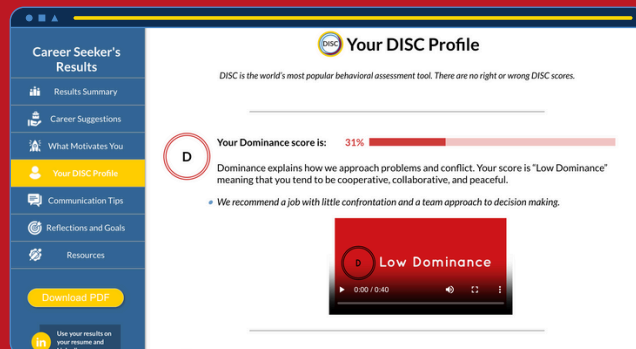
Career Seeker's Results

Results Summary

Career Suggestions

What Motivates You

Your DISC Profile

Communication Tips

Reflections and Goals

Resources

Download PDF

Use your results on your resume and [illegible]

DISC Your DISC Profile

DISC is the world's most popular behavioral assessment tool. There are no right or wrong DISC scores.

D

Your Dominance score is: 31%

Dominance explains how we approach problems and conflict. Your score is "Low Dominance" meaning that you tend to be cooperative, collaborative, and peaceful.

We recommend a job with little confrontation and a team approach to decision making.

D Low Dominance

0:00 / 0:40